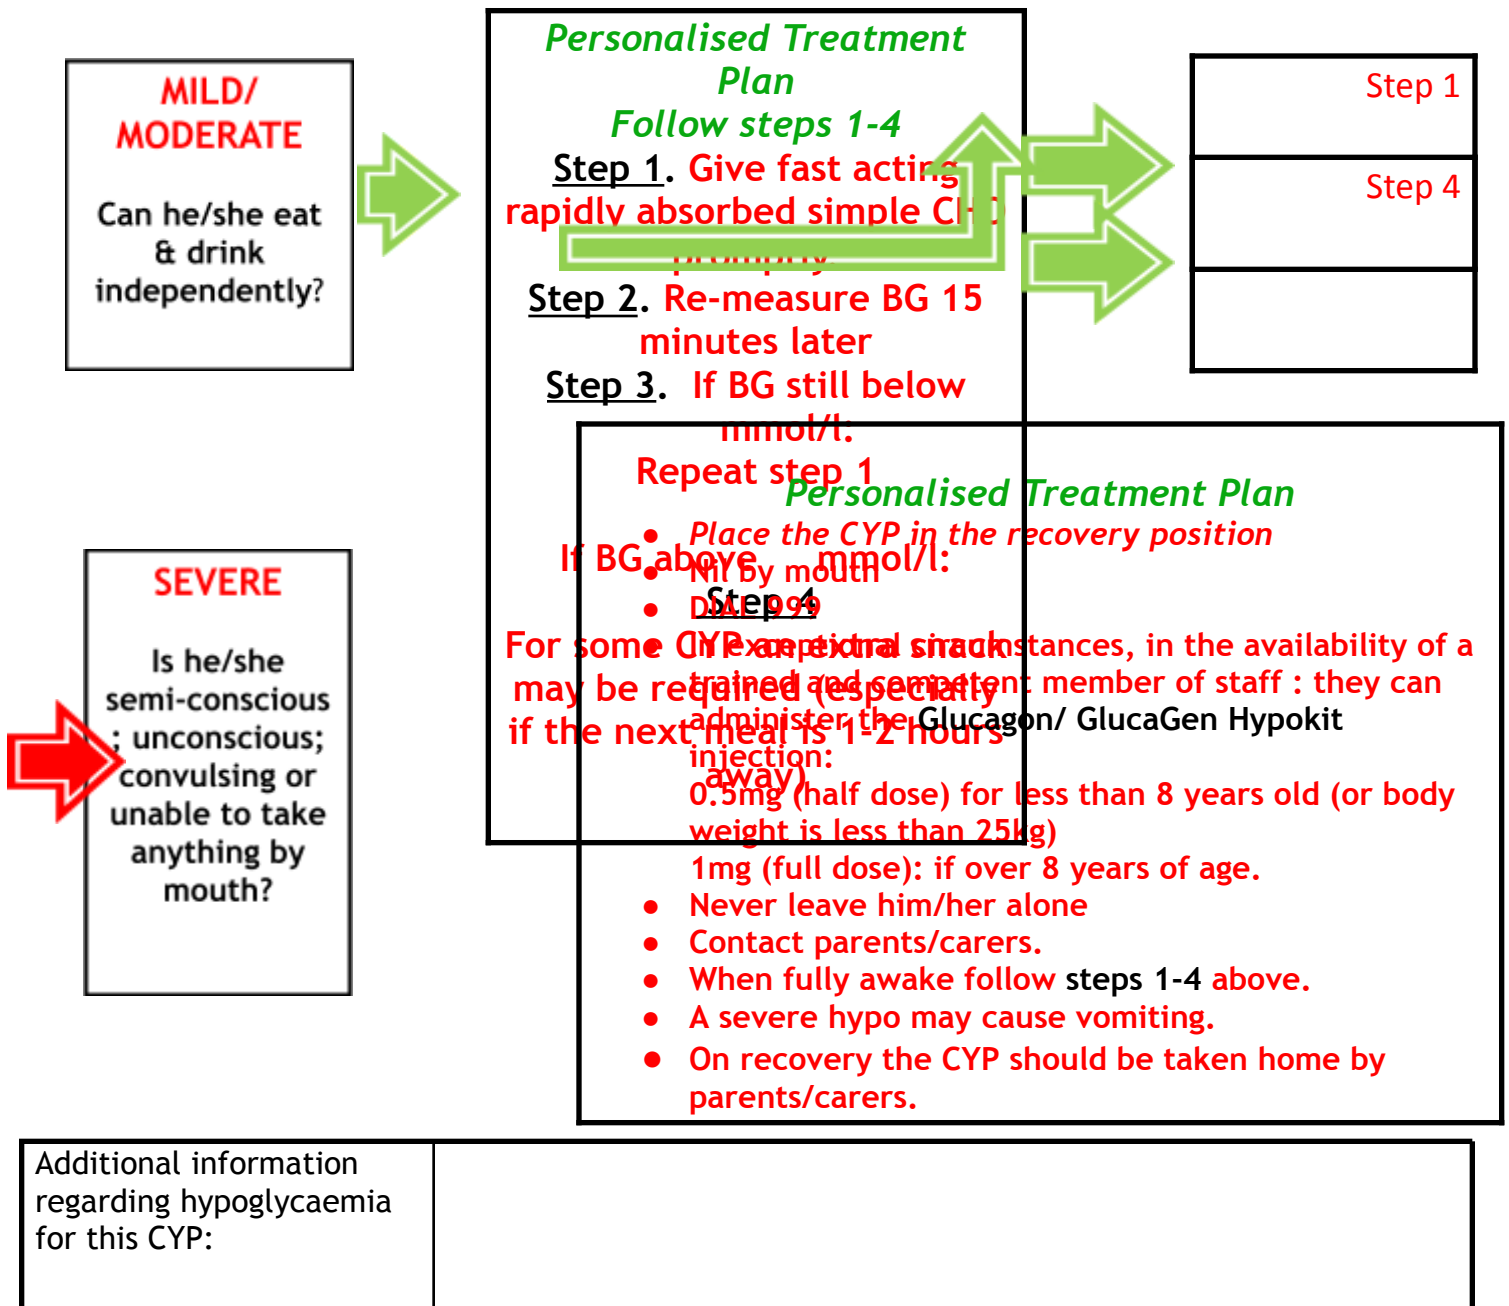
MILD/ MODERATE

Can he/she eat & drink independently?

Personalised Treatment Plan
Follow steps 1-4

Step 1. Give fast acting rapidly absorbed simple CH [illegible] promptly

Step 2. Re-measure BG 15 minutes later

Step 3. If BG still below mmol/l:
Repeat step 1

If BG above mmol/l:
Step 4
For some CYP an extra snack may be required (especially if the next meal is 1-2 hours away)

Step 1

Step 4

SEVERE

Is he/she semi-conscious; unconscious; convulsing or unable to take anything by mouth?

Personalised Treatment Plan

- Place the CYP in the recovery position
- Nil by mouth
- DIAL 999
- In exceptional circumstances, in the availability of a trained and competent member of staff : they can administer the Glucagon/ GlucaGen Hypokit injection:
0.5mg (half dose) for less than 8 years old (or body weight is less than 25kg)
1mg (full dose): if over 8 years of age.
- Never leave him/her alone
- Contact parents/carers.
- When fully awake follow steps 1-4 above.
- A severe hypo may cause vomiting.
- On recovery the CYP should be taken home by parents/carers.

| Additional information regarding hypoglycaemia for this CYP: | |
|---|---|